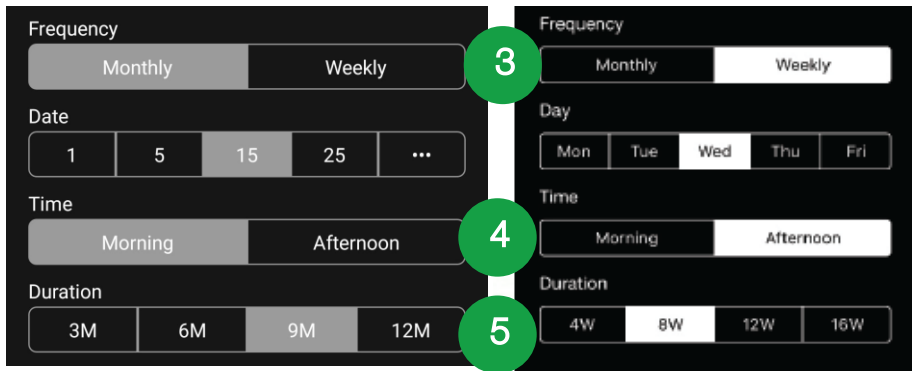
Frequency

Monthly | Weekly

Date

1 | 5 | 15 | 25 | •••

Time

Morning | Afternoon

Duration

3M | 6M | 9M | 12M

3

4

5

Frequency

Monthly | Weekly

Day

Mon | Tue | Wed | Thu | Fri

Time

Morning | Afternoon

Duration

4W | 8W | 12W | 16W